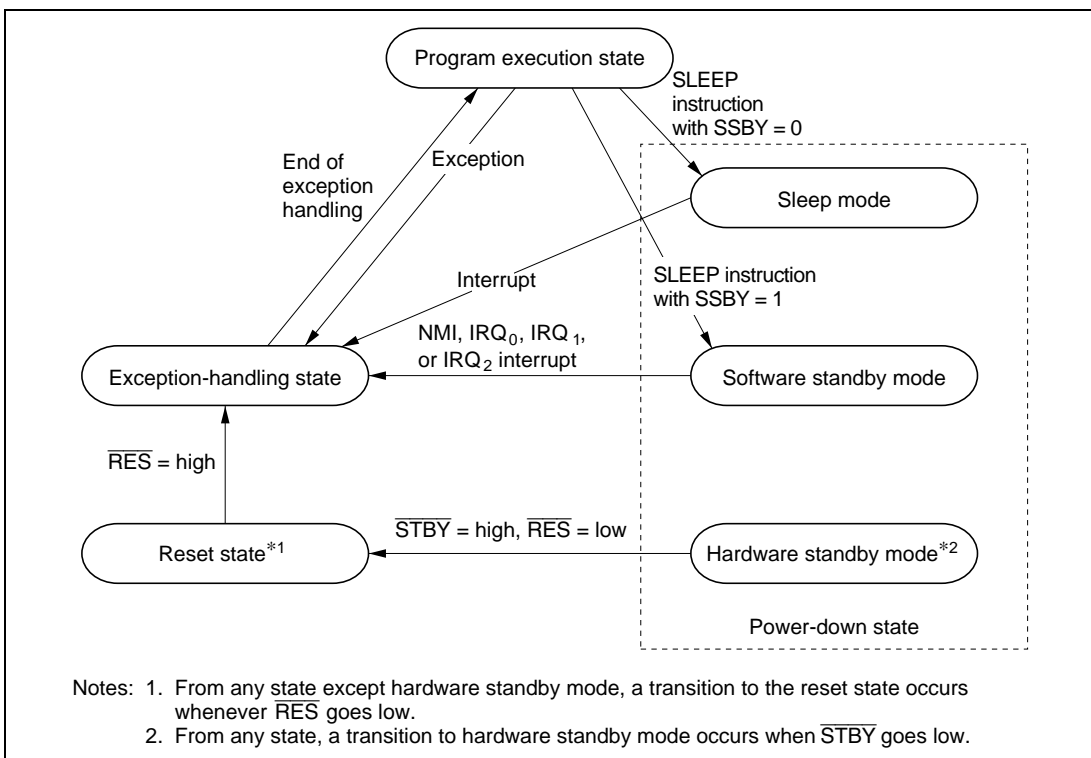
Program execution state

SLEEP instruction with SSBY = 0

End of exception handling

Exception

Sleep mode

Interrupt

SLEEP instruction with SSBY = 1

NMI, $IRQ_0$, $IRQ_1$, or $IRQ_2$ interrupt

Exception-handling state

Software standby mode

$\overline{RES}$ = high

$\overline{STBY}$ = high, $\overline{RES}$ = low

Reset state$^{*1}$

Hardware standby mode$^{*2}$

Power-down state

Notes: 1. From any state except hardware standby mode, a transition to the reset state occurs whenever $\overline{RES}$ goes low.
2. From any state, a transition to hardware standby mode occurs when $\overline{STBY}$ goes low.